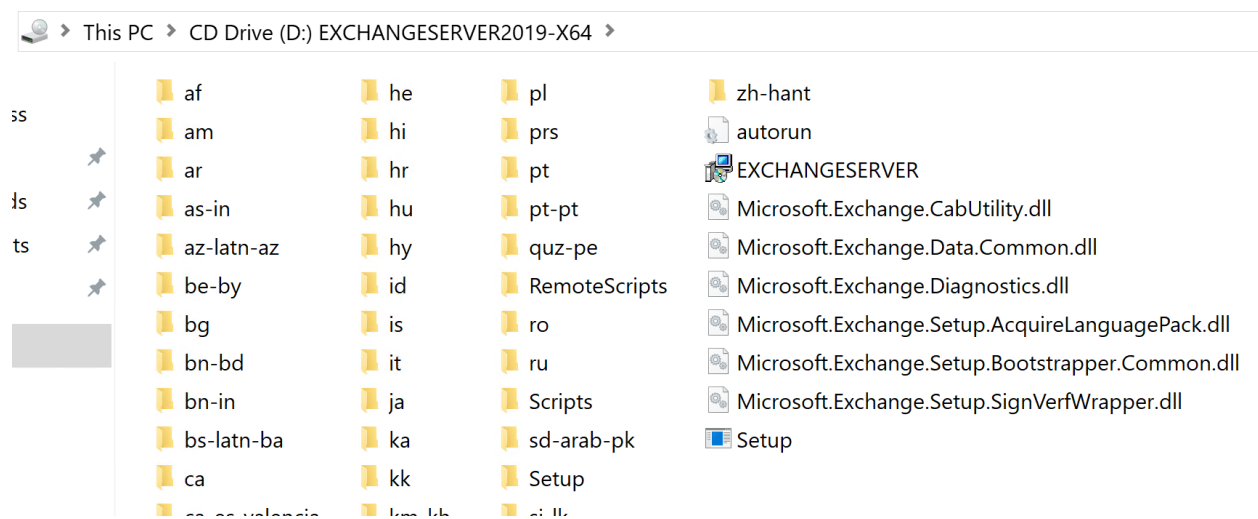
This PC > CD Drive (D:) EXCHANGESERVER2019-X64 >

ss

ds

ts

af
am
ar
as-in
az-latn-az
be-by
bg
bn-bd
bn-in
bs-latn-ba
ca
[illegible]

he
hi
hr
hu
hy
id
is
it
ja
ka
kk
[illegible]

pl
prs
pt
pt-pt
quz-pe
RemoteScripts
ro
ru
Scripts
sd-arab-pk
Setup
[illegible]

zh-hant
autorun
EXCHANGESERVER
Microsoft.Exchange.CabUtility.dll
Microsoft.Exchange.Data.Common.dll
Microsoft.Exchange.Diagnostics.dll
Microsoft.Exchange.Setup.AcquireLanguagePack.dll
Microsoft.Exchange.Setup.Bootstrapper.Common.dll
Microsoft.Exchange.Setup.SignVerfWrapper.dll
Setup